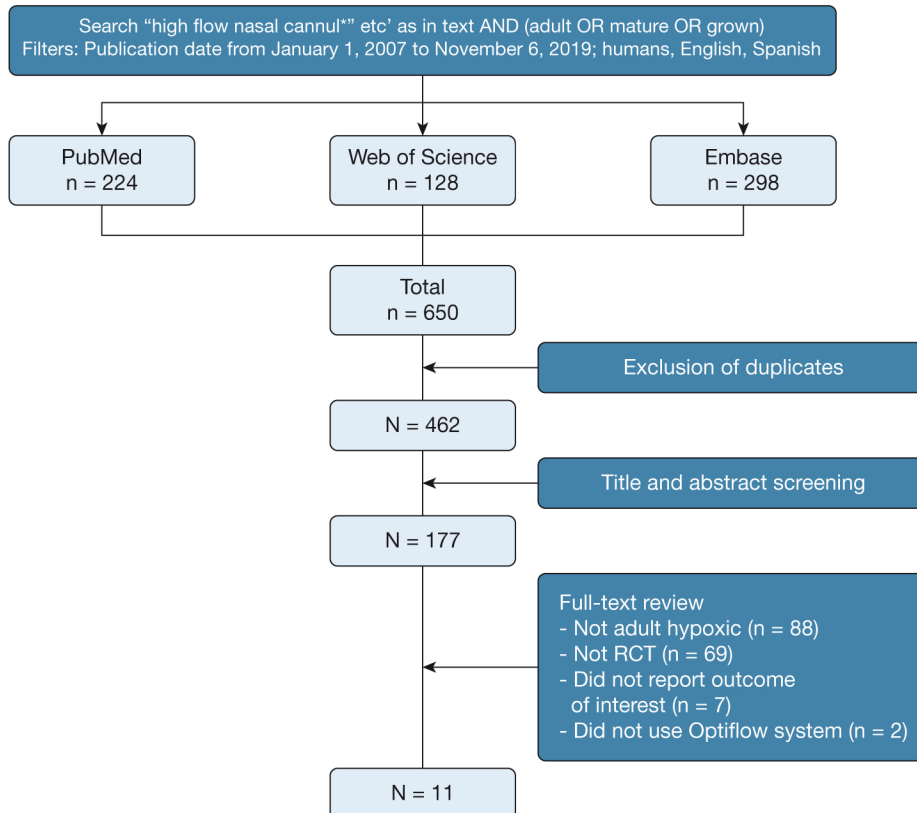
Search “high flow nasal cannul*” etc’ as in text AND (adult OR mature OR grown)
Filters: Publication date from January 1, 2007 to November 6, 2019; humans, English, Spanish

PubMed
n = 224

Web of Science
n = 128

Embase
n = 298

Total
n = 650

Exclusion of duplicates

N = 462

Title and abstract screening

N = 177

Full-text review
- Not adult hypoxic (n = 88)
- Not RCT (n = 69)
- Did not report outcome of interest (n = 7)
- Did not use Optiflow system (n = 2)

N = 11